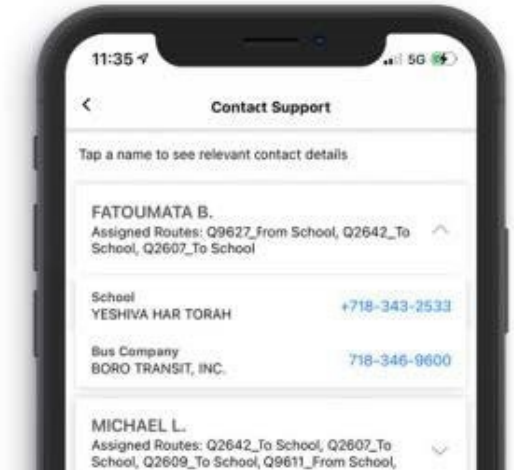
11:35

5G

<

Contact Support

Tap a name to see relevant contact details

FATOUMATA B.
Assigned Routes: Q9627_From School, Q2642_To School, Q2607_To School

School
YESHIVA HAR TORAH

+718-343-2533

Bus Company
BORO TRANSIT, INC.

718-346-9600

MICHAEL L.
Assigned Routes: Q2642_To School, Q2607_To School, Q2609_To School, Q9611_From School,